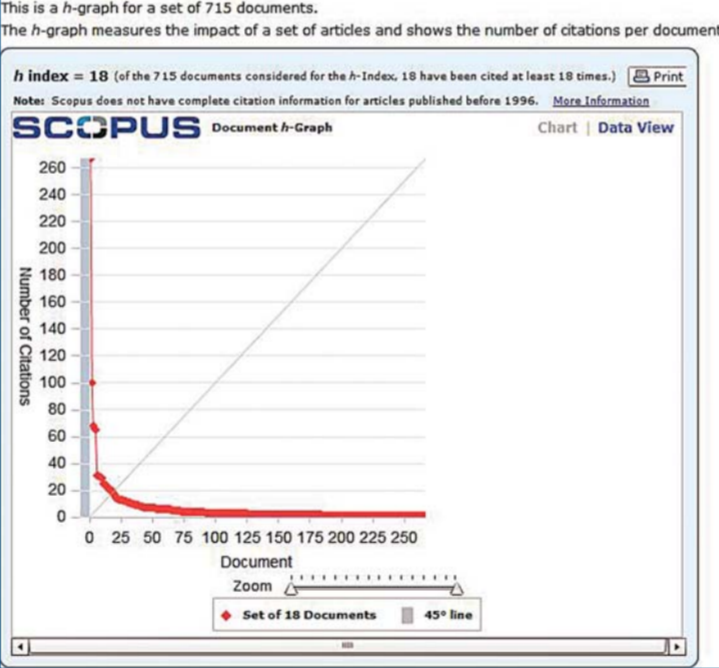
This is a *h*-graph for a set of 715 documents.
The *h*-graph measures the impact of a set of articles and shows the number of citations per document

*h* index = 18 (of the 715 documents considered for the *h*-Index, 18 have been cited at least 18 times.) Print

Note: Scopus does not have complete citation information for articles published before 1996. More Information

SCOPUS Document *h*-Graph

Chart | Data View

260
240
220
200
180
160
140
120
100
80
60
40
20
0

Number of Citations

0 25 50 75 100 125 150 175 200 225 250

Document

Zoom

Set of 18 Documents

45° line